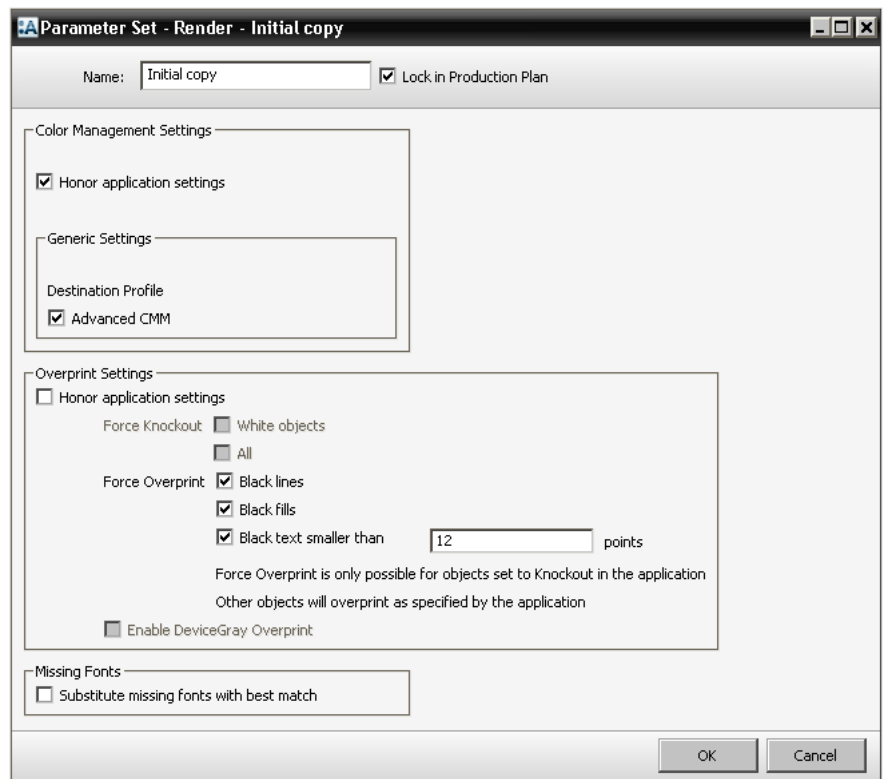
Parameter Set - Render - Initial copy

Name: Initial copy
Lock in Production Plan

Color Management Settings
Honor application settings

Generic Settings
Destination Profile
Advanced CMM

Overprint Settings
Honor application settings
Force Knockout White objects
All
Force Overprint Black lines
Black fills
Black text smaller than 12 points
Force Overprint is only possible for objects set to Knockout in the application
Other objects will overprint as specified by the application
Enable DeviceGray Overprint

Missing Fonts
Substitute missing fonts with best match

OK
Cancel